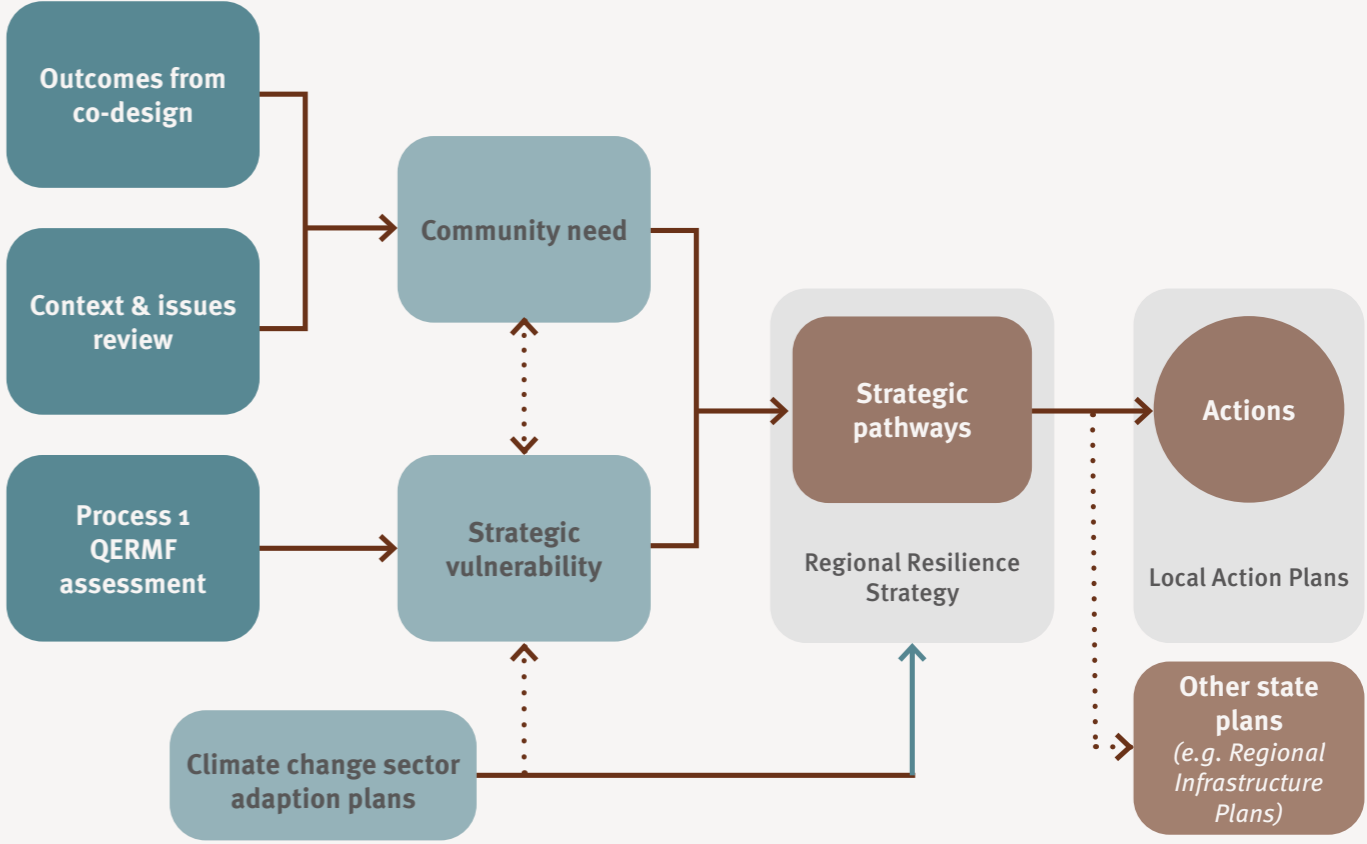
Outcomes from co-design

Context & issues review

Process 1 QERMF assessment

Community need

Strategic vulnerability

Climate change sector adaption plans

Strategic pathways

Regional Resilience Strategy

Actions

Local Action Plans

Other state plans
(e.g. Regional Infrastructure Plans)